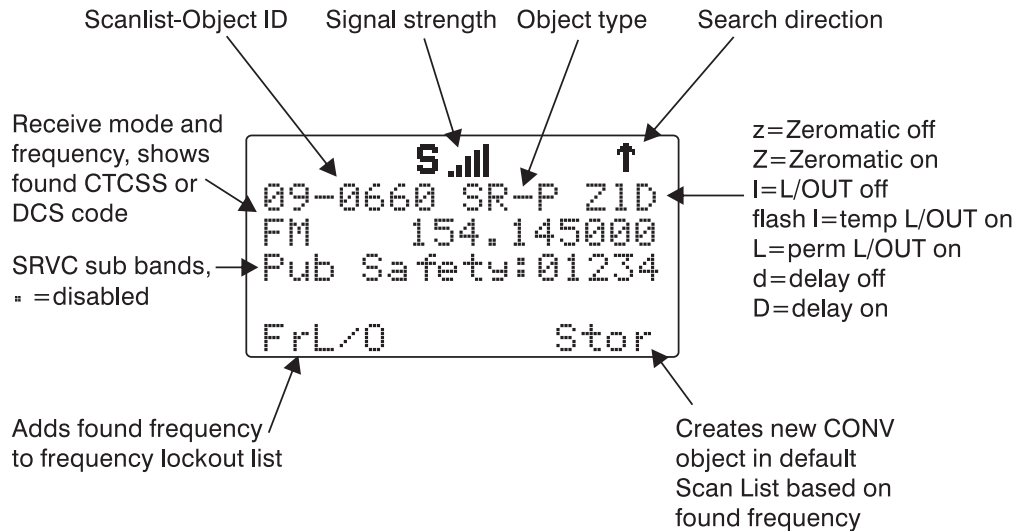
Scanlist-Object ID

Signal strength

Object type

Search direction

Receive mode and frequency, shows found CTCSS or DCS code

SRVC sub bands, ▪ =disabled

S

↑

09-0660 SR-P ZlD
FM 154.145000
Pub Safety:01234

FrL/O

Stor

z=Zeromatic off
Z=Zeromatic on
l=L/OUT off
flash l=temp L/OUT on
L=perm L/OUT on
d=delay off
D=delay on

Adds found frequency to frequency lockout list

Creates new CONV object in default Scan List based on found frequency